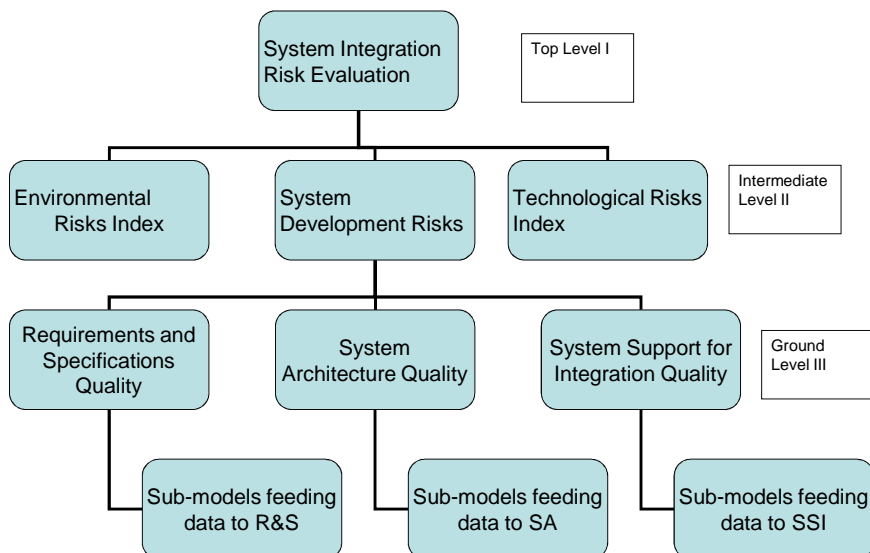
System Integration Risk Evaluation

Top Level I

Environmental Risks Index

System Development Risks

Technological Risks Index

Intermediate Level II

Requirements and Specifications Quality

System Architecture Quality

System Support for Integration Quality

Ground Level III

Sub-models feeding data to R&S

Sub-models feeding data to SA

Sub-models feeding data to SSI